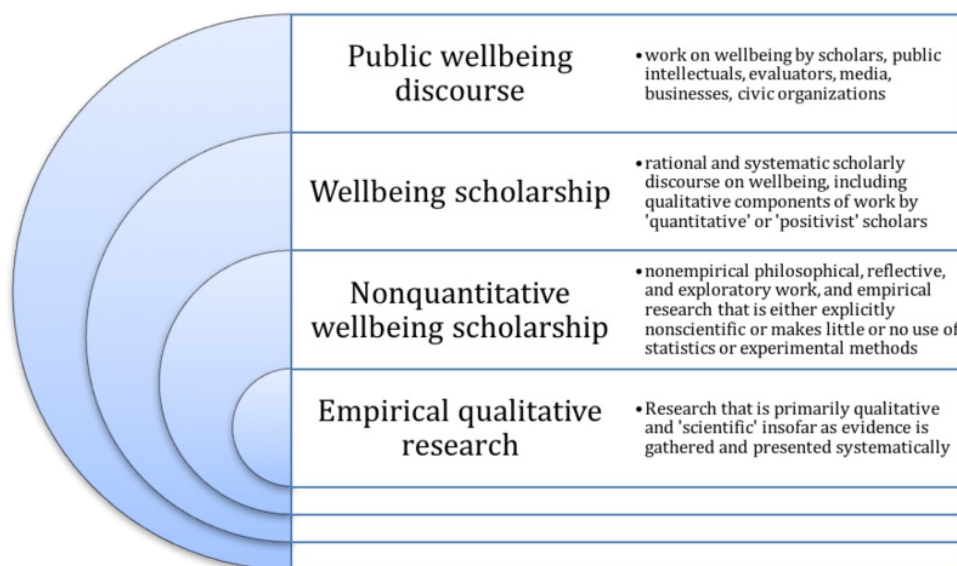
Public wellbeing discourse

• work on wellbeing by scholars, public intellectuals, evaluators, media, businesses, civic organizations

Wellbeing scholarship

• rational and systematic scholarly discourse on wellbeing, including qualitative components of work by 'quantitative' or 'positivist' scholars

Nonquantitative wellbeing scholarship

• nonempirical philosophical, reflective, and exploratory work, and empirical research that is either explicitly nonscientific or makes little or no use of statistics or experimental methods

Empirical qualitative research

• Research that is primarily qualitative and 'scientific' insofar as evidence is gathered and presented systematically